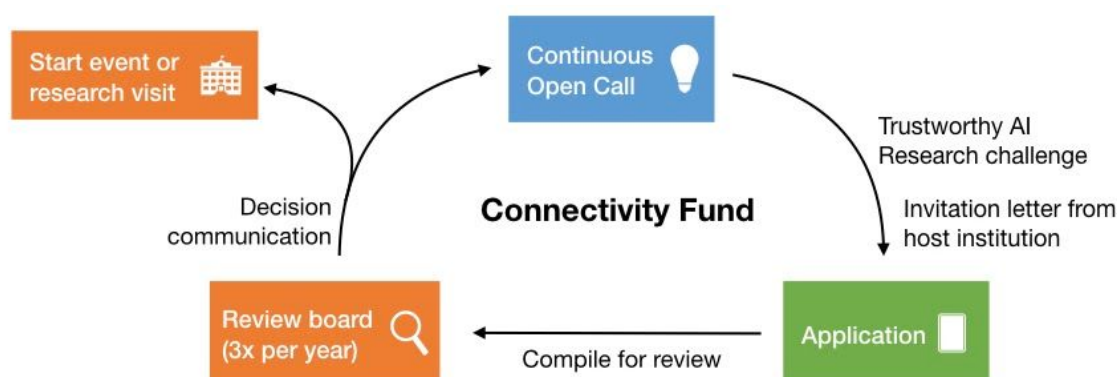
Start event or research visit

Continuous Open Call

Trustworthy AI Research challenge

Invitation letter from host institution

Connectivity Fund

Decision communication

Review board (3x per year)

Compile for review

Application